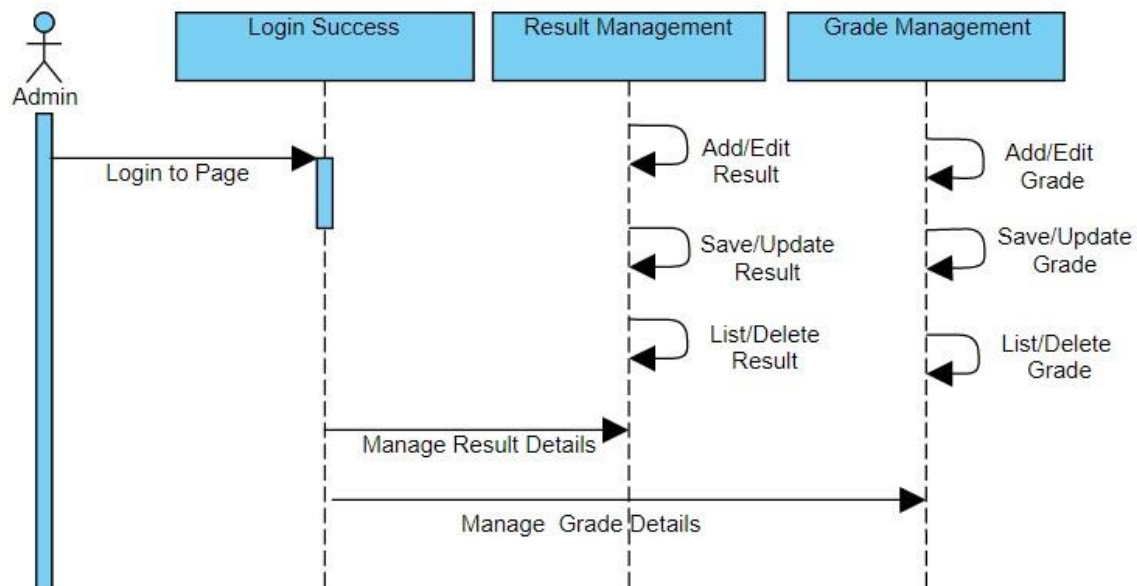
Admin

Login Success

Result Management

Grade Management

Login to Page

Add/Edit Result

Add/Edit Grade

Save/Update Result

Save/Update Grade

List/Delete Result

List/Delete Grade

Manage Result Details

Manage Grade Details